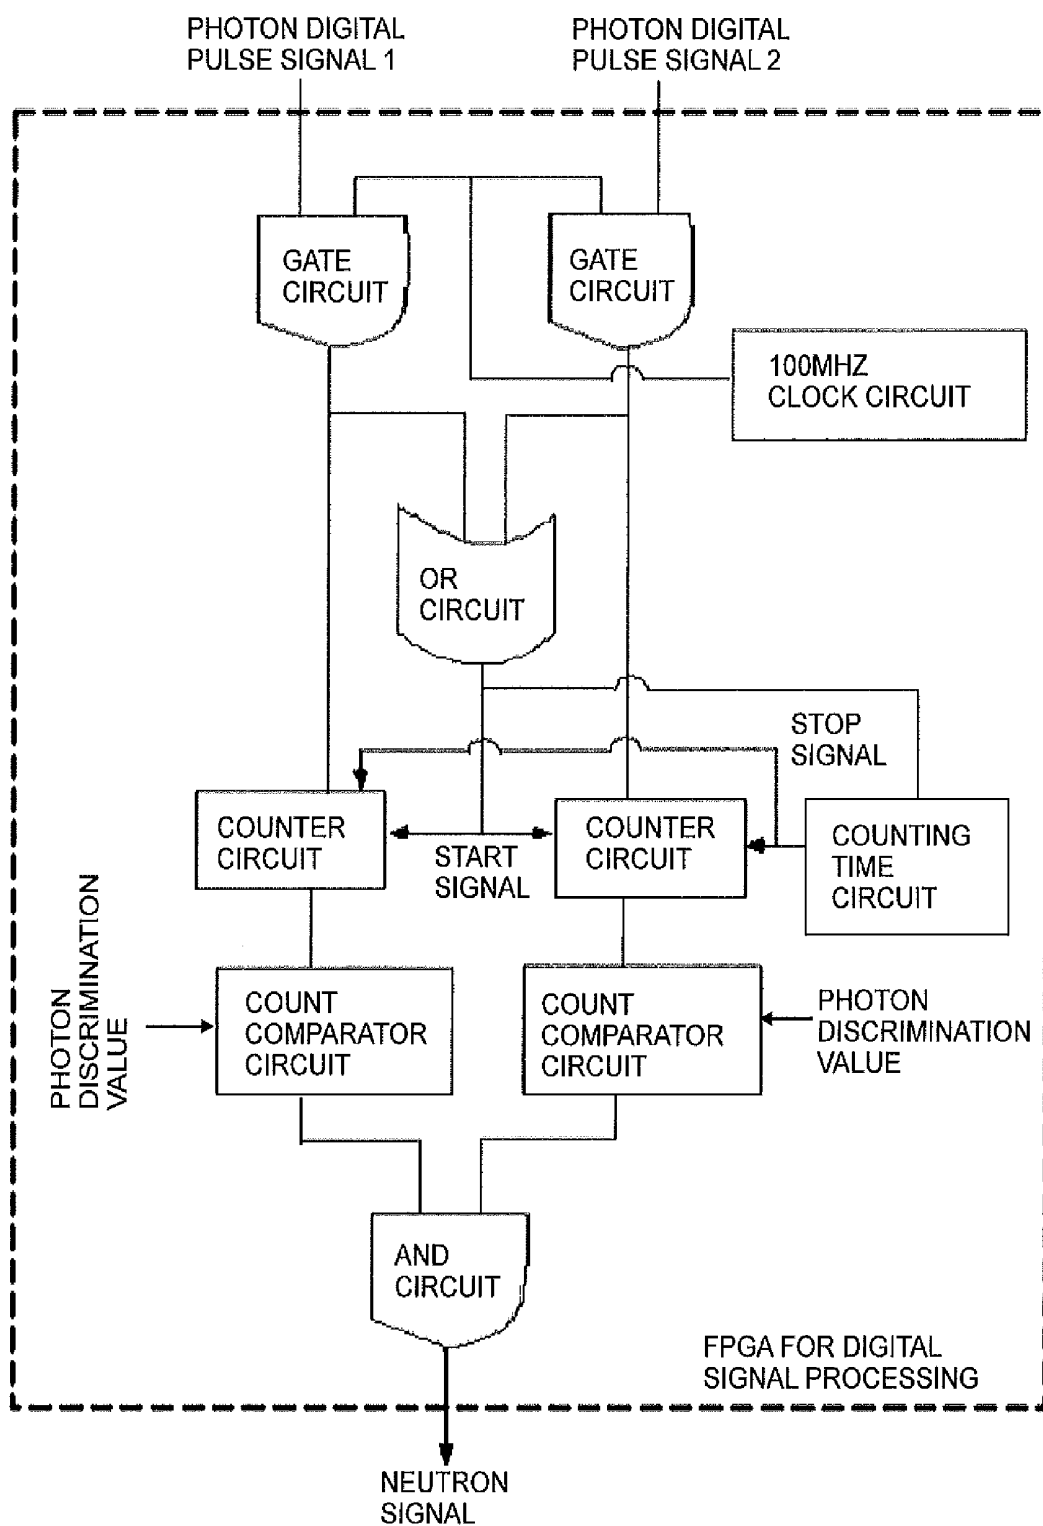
PHOTON DIGITAL PULSE SIGNAL 1

PHOTON DIGITAL PULSE SIGNAL 2

GATE CIRCUIT

GATE CIRCUIT

100MHZ CLOCK CIRCUIT

OR CIRCUIT

STOP SIGNAL

COUNTER CIRCUIT

START SIGNAL

COUNTER CIRCUIT

COUNTING TIME CIRCUIT

PHOTON DISCRIMINATION VALUE

COUNT COMPARATOR CIRCUIT

COUNT COMPARATOR CIRCUIT

PHOTON DISCRIMINATION VALUE

AND CIRCUIT

FPGA FOR DIGITAL SIGNAL PROCESSING

NEUTRON SIGNAL